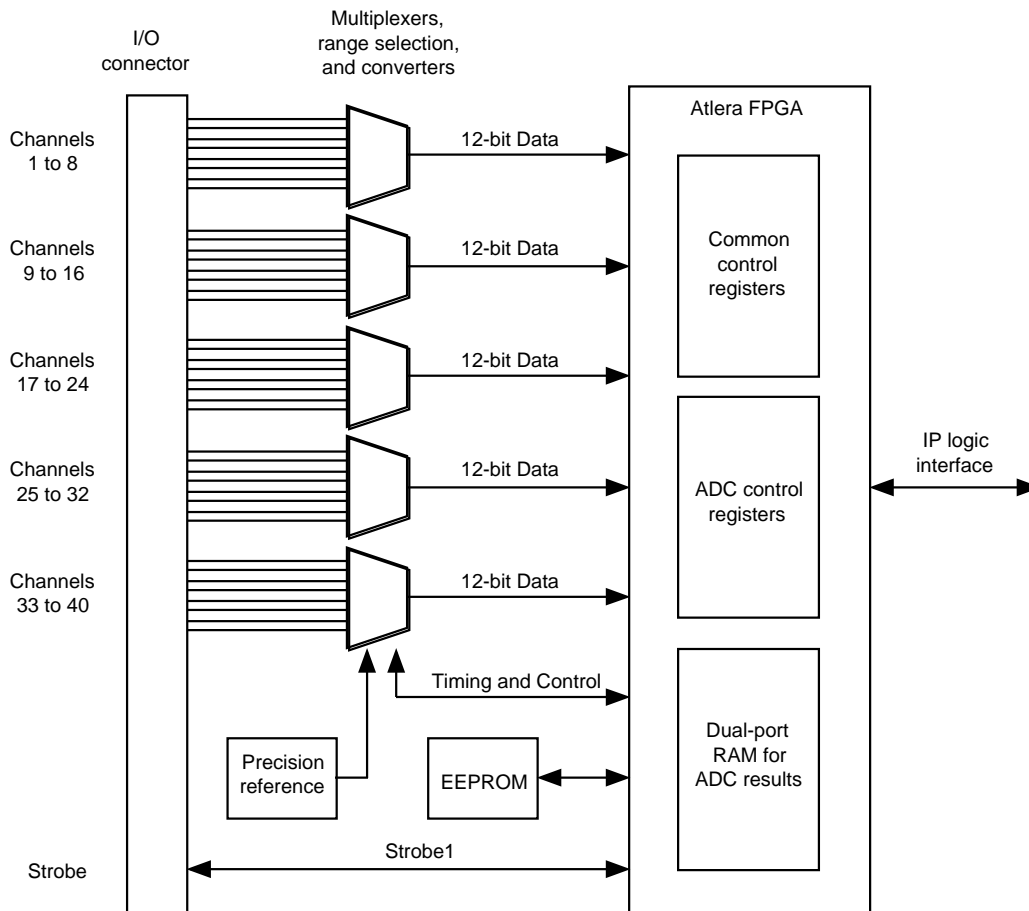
I/O connector

Multiplexers, range selection, and converters

Channels 1 to 8

12-bit Data

Channels 9 to 16

12-bit Data

Channels 17 to 24

12-bit Data

Channels 25 to 32

12-bit Data

Channels 33 to 40

12-bit Data

Timing and Control

Precision reference

EEPROM

Strobe

Strobe1

Atlera FPGA

Common control registers

ADC control registers

Dual-port RAM for ADC results

IP logic interface